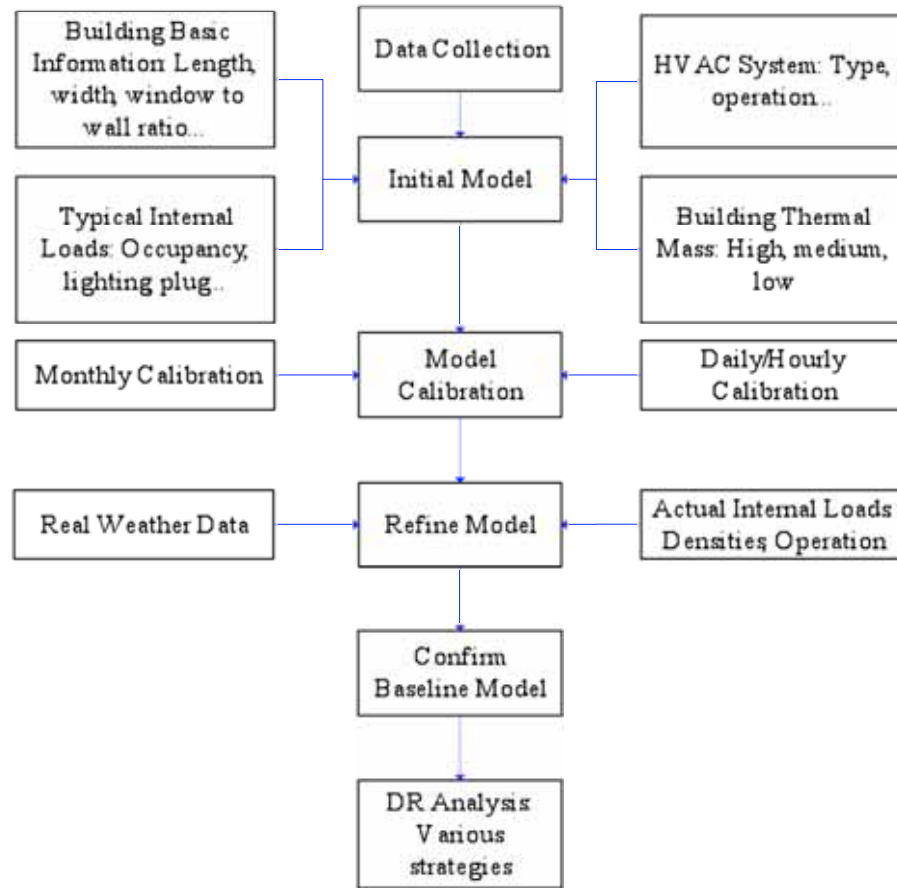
Building Basic Information: Length, width, window to wall ratio...

Data Collection

HVAC System: Type, operation...

Initial Model

Typical Internal Loads: Occupancy, lighting plug...

Building Thermal Mass: High, medium, low

Monthly Calibration

Model Calibration

Daily/Hourly Calibration

Real Weather Data

Refine Model

Actual Internal Loads Densities, Operation

Confirm Baseline Model

DR Analysis Various strategies